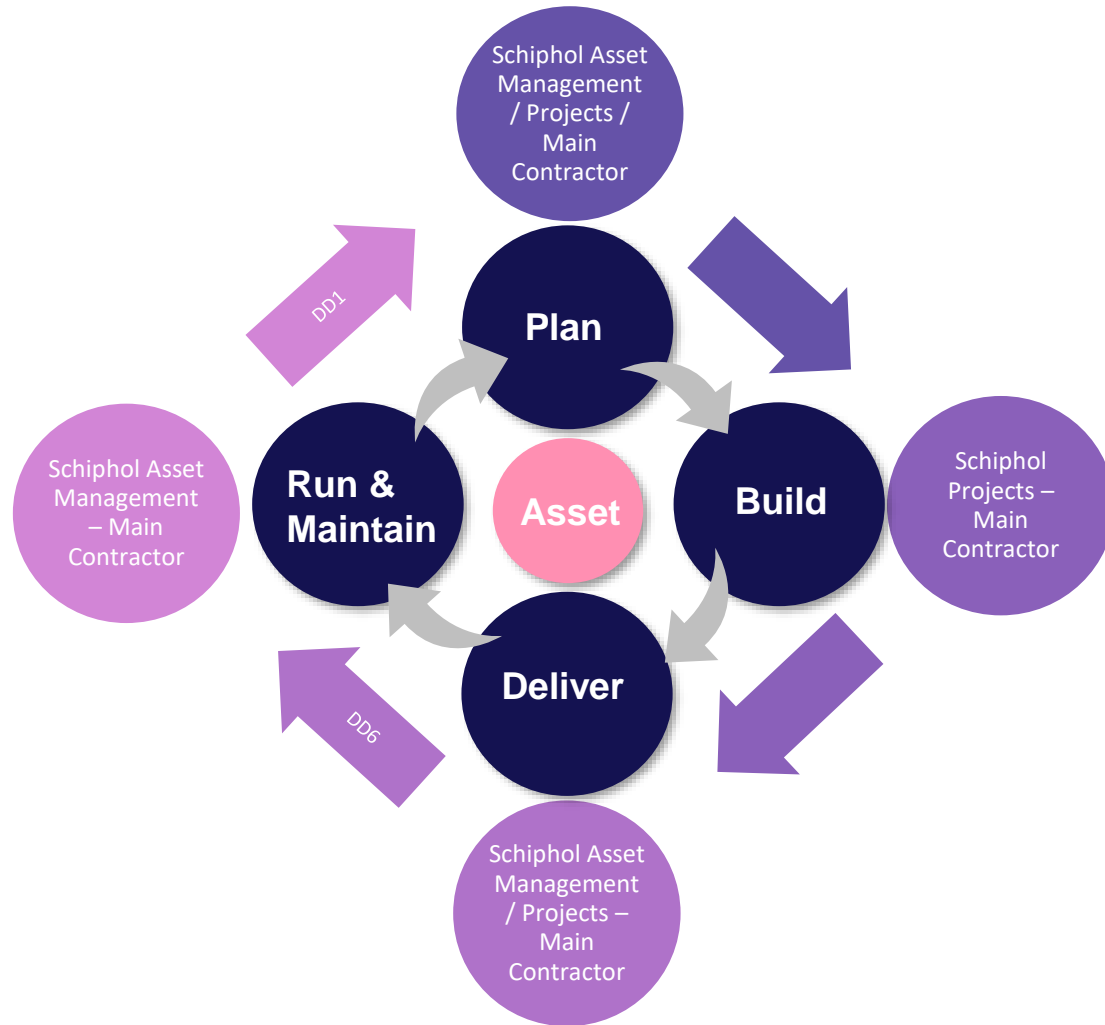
Schiphol Asset Management / Projects / Main Contractor

DD1

Plan

Schiphol Asset Management – Main Contractor

Run & Maintain

Asset

Build

Schiphol Projects – Main Contractor

Deliver

DD6

Schiphol Asset Management / Projects – Main Contractor